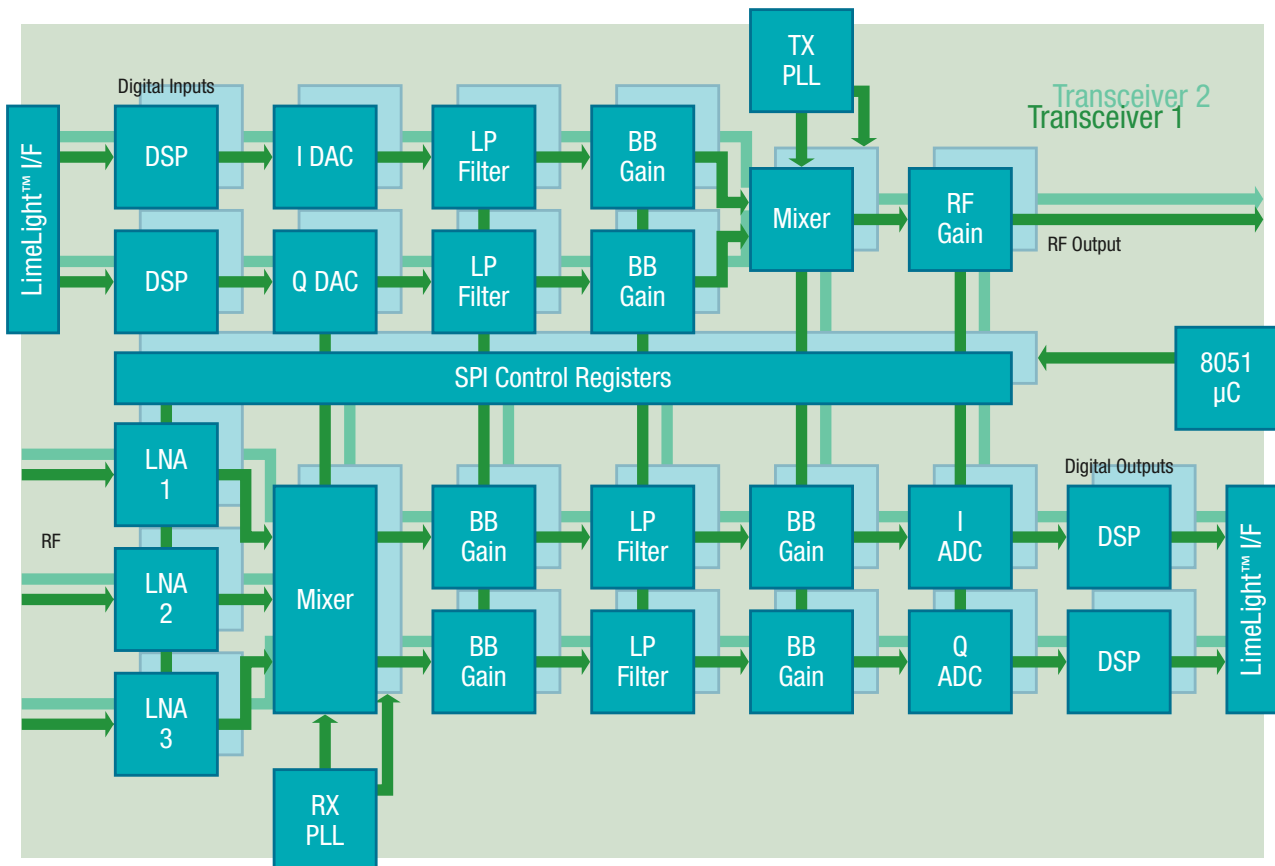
TX PLL

Transceiver 2
Transceiver 1

Digital Inputs

LimeLight™ I/F

DSP

I DAC

LP Filter

BB Gain

Mixer

RF Gain

RF Output

DSP

Q DAC

LP Filter

BB Gain

SPI Control Registers

8051 µC

Digital Outputs

LNA 1

RF

LNA 2

LNA 3

Mixer

BB Gain

LP Filter

BB Gain

I ADC

DSP

BB Gain

LP Filter

BB Gain

Q ADC

DSP

LimeLight™ I/F

RX PLL